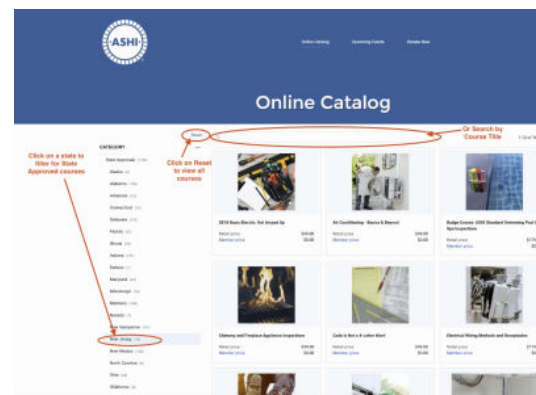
ASHI

Online Catalog | Upcoming Events | Donate Now

Online Catalog

Reset

Or Search by Course Title

CATEGORY

State Approved

Alaska

Alabama

Arkansas

Connecticut

Delaware

Florida

Illinois

Indiana

Kansas

Maryland

Mississippi

Montana

Nevada

New Hampshire

New Jersey

New Mexico

North Carolina

Ohio

Oklahoma

Click on a state to filter for State Approved courses

Click on Reset to view all courses

2018 Basic Electric: Get Amped Up

Retail price $39.00

Member price $0.00

Air Conditioning - Basics & Beyond

Retail price $39.00

Member price $0.00

Budge Course: ASHI Standard Swimming Pool Inspections

Retail price

Member price

Chimney and Fireplace Appliance Inspections

Retail price $39.00

Member price $0.00

Code is Not a 4-Letter Word

Retail price $39.00

Member price $0.00

Electrical Wiring Methods and Receptacles

Retail price

Member price